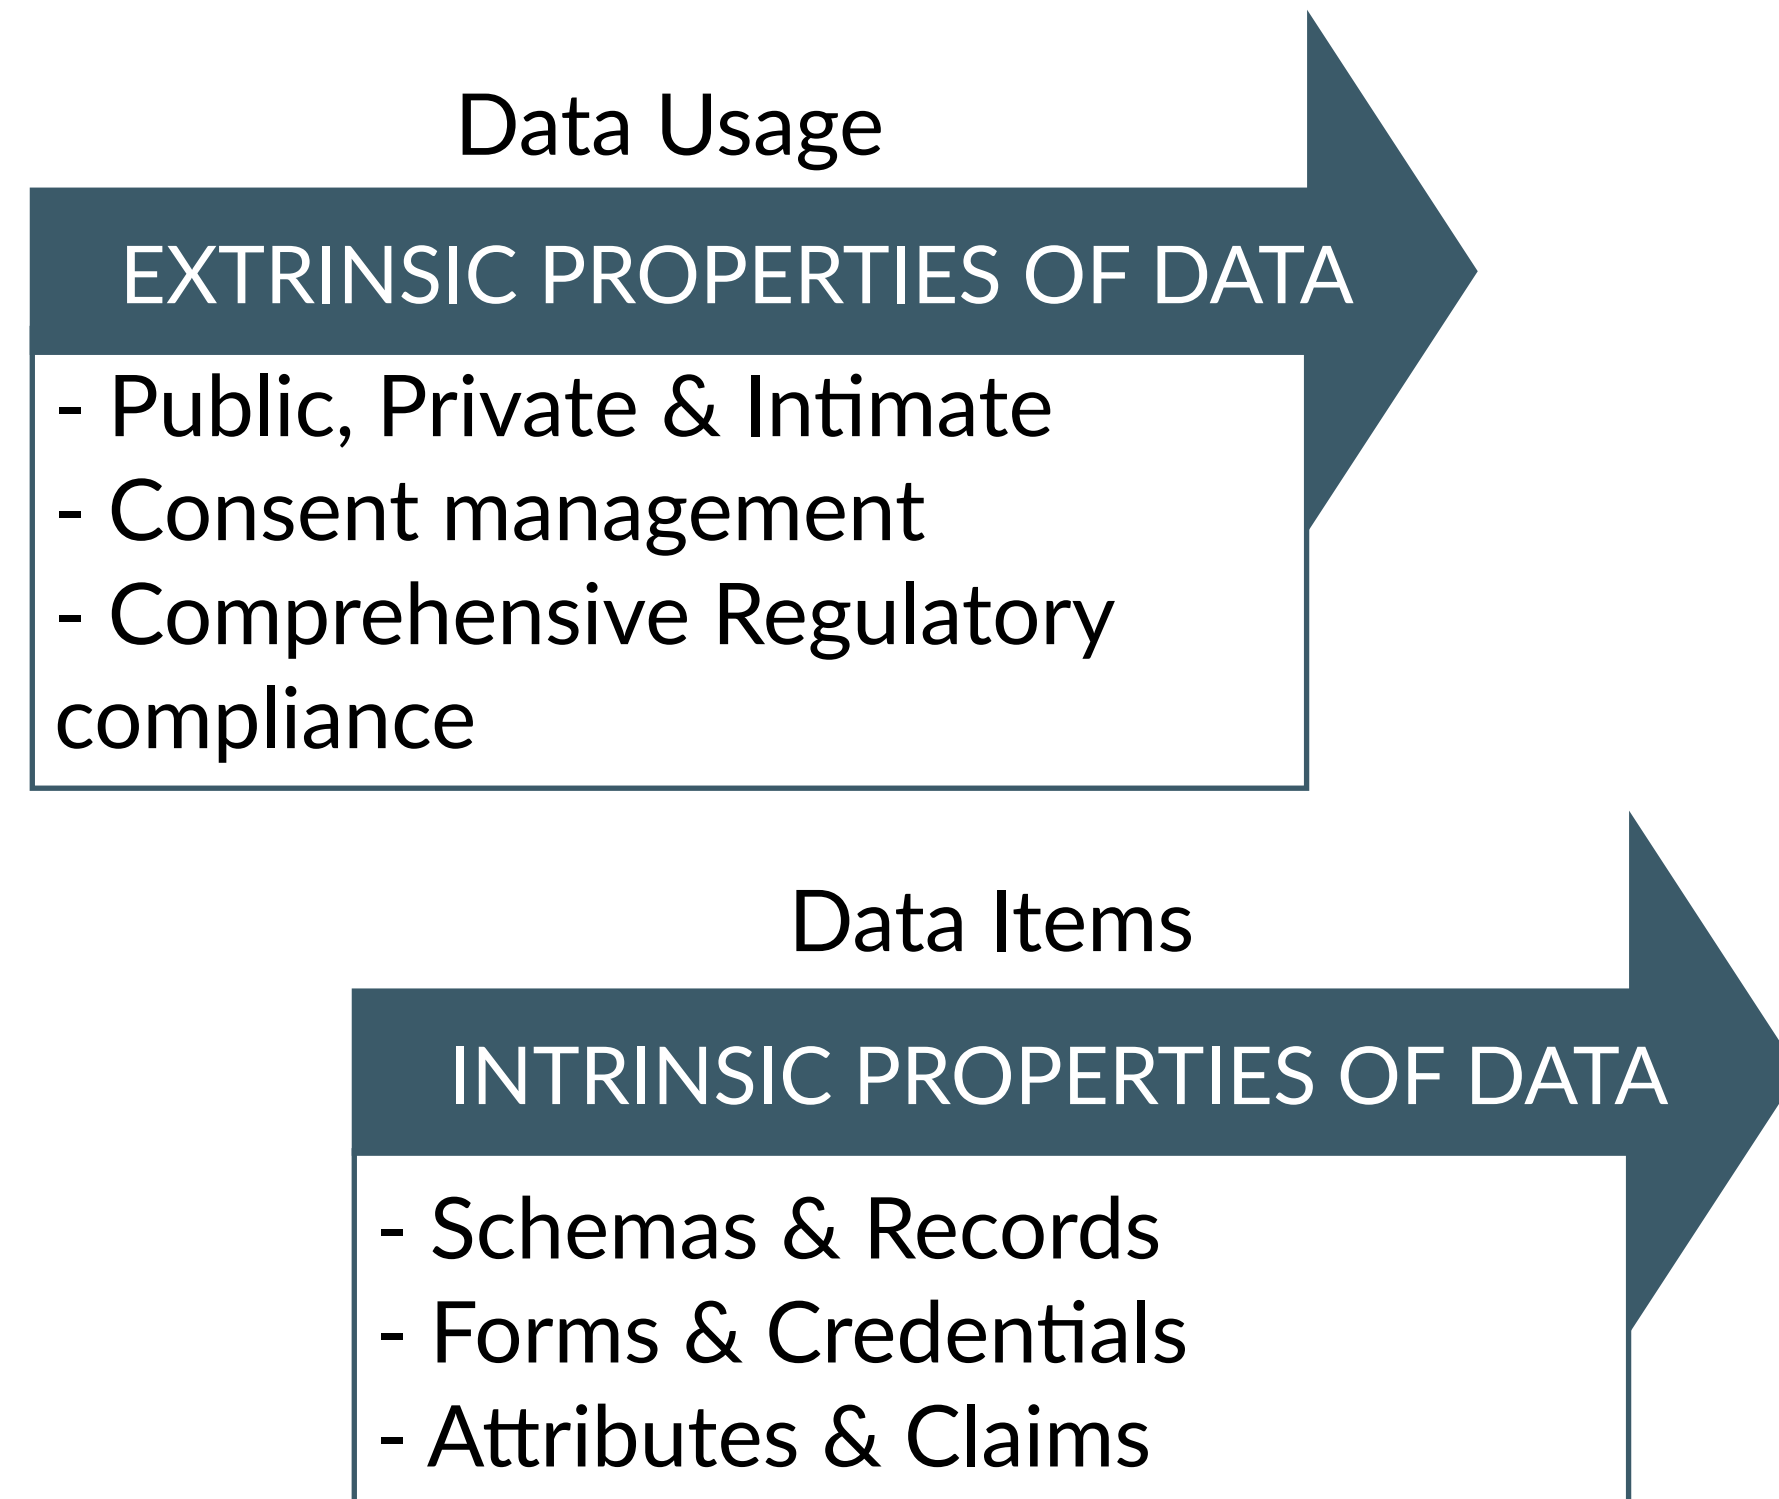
Data Usage

EXTRINSIC PROPERTIES OF DATA

- Public, Private & Intimate
- Consent management
- Comprehensive Regulatory compliance

Data Items

INTRINSIC PROPERTIES OF DATA

- Schemas & Records
- Forms & Credentials
- Attributes & Claims